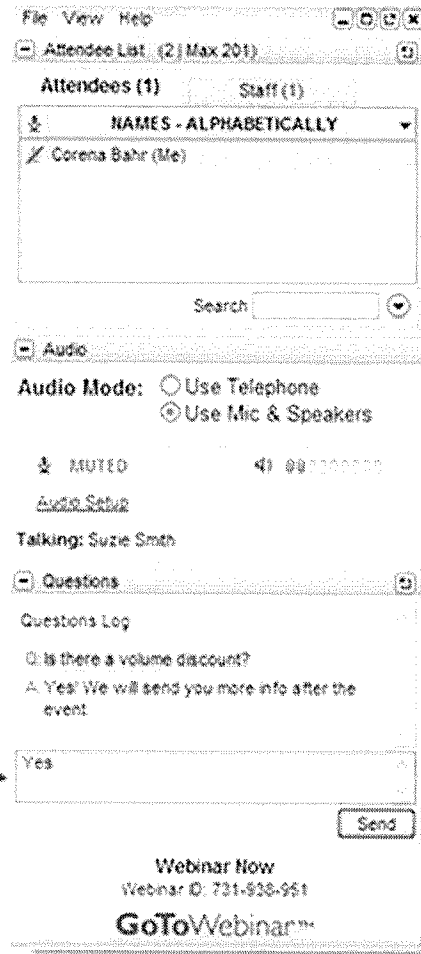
File View Help

Attendee List (2 | Max 201)

Attendees (1) Staff (1)

NAMES - ALPHABETICALLY

Corena Bahr (Me)

Search

Audio

Audio Mode: Use Telephone

Use Mic & Speakers

MUTED

Audio Setup

Talking: Suzie Smith

Questions

Questions Log

Q: Is there a volume discount?

A: Yes! We will send you more info after the event.

Yes

Send

Webinar Now

Webinar ID: 731-938-951

GoToWebinar™